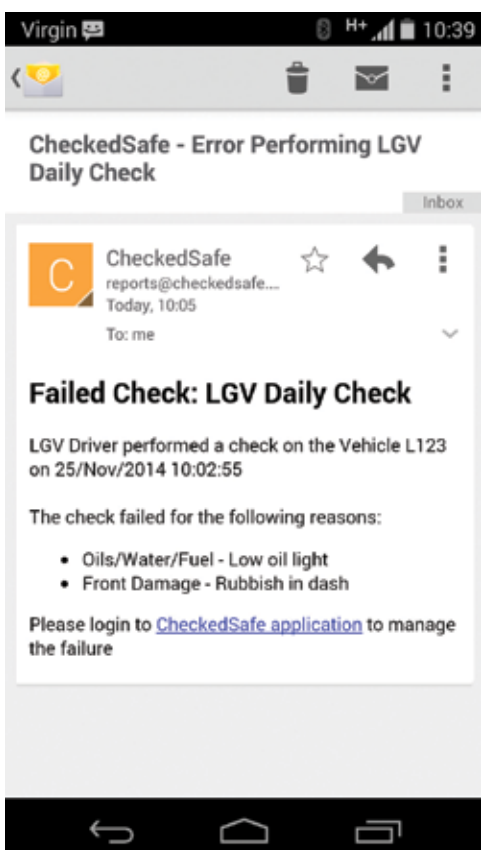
Virgin H+ 10:39

CheckedSafe - Error Performing LGV Daily Check

Inbox

C CheckedSafe
reports@checkedsafe...
Today, 10:05
To: me

Failed Check: LGV Daily Check

LGV Driver performed a check on the Vehicle L123 on 25/Nov/2014 10:02:55

The check failed for the following reasons:

- Oils/Water/Fuel - Low oil light
- Front Damage - Rubbish in dash

Please login to CheckedSafe application to manage the failure